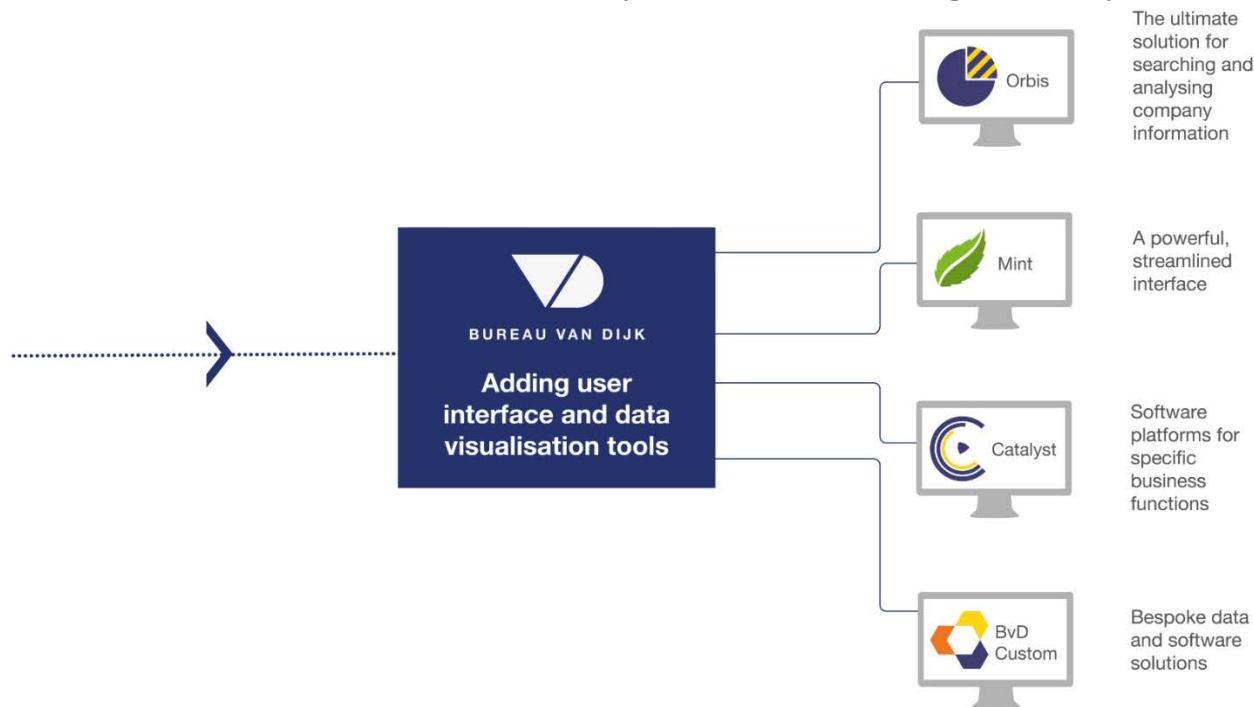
BUREAU VAN DIJK

Adding user interface and data visualisation tools

Orbis

The ultimate solution for searching and analysing company information

Mint

A powerful, streamlined interface

Catalyst

Software platforms for specific business functions

BvD Custom

Bespoke data and software solutions